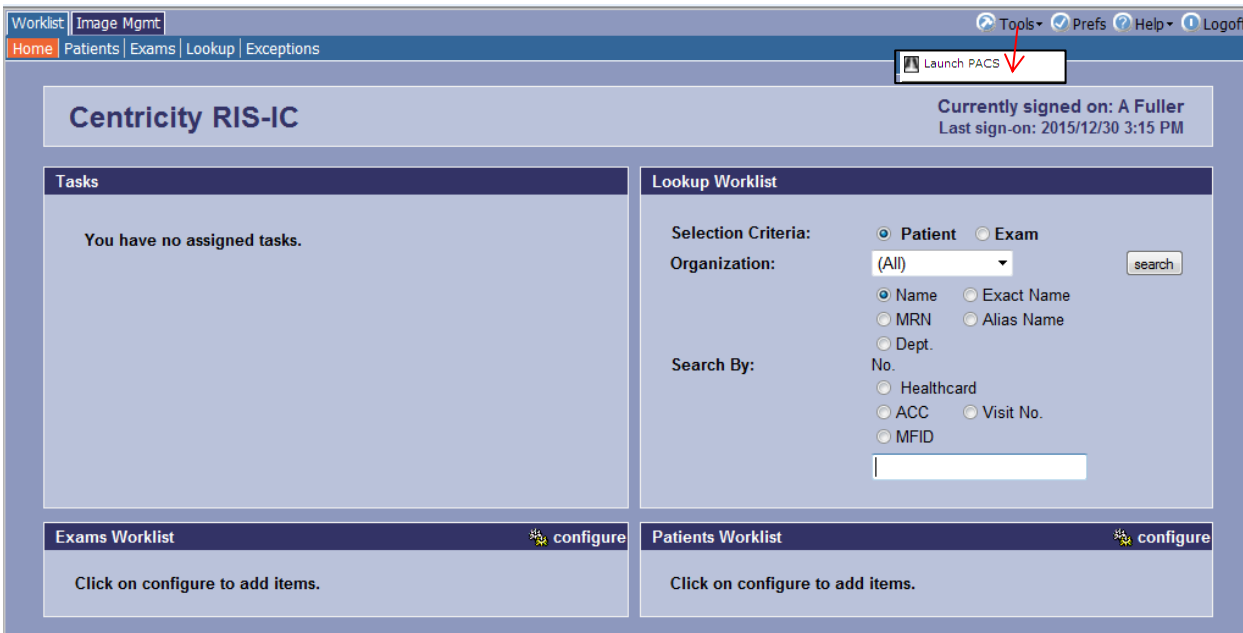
Worklist | Image Mgmt
Tools ▾ Prefs Help ▾ Logoff
Home | Patients | Exams | Lookup | Exceptions
Launch PACS

Centricity RIS-IC

Currently signed on: A Fuller
Last sign-on: 2015/12/30 3:15 PM

Tasks

You have no assigned tasks.

Lookup Worklist

Selection Criteria: Patient Exam
Organization: (All) search
Search By: Name Exact Name MRN Alias Name Dept. No. Healthcard ACC Visit No. MFID

Exams Worklist configure

Click on configure to add items.

Patients Worklist configure

Click on configure to add items.